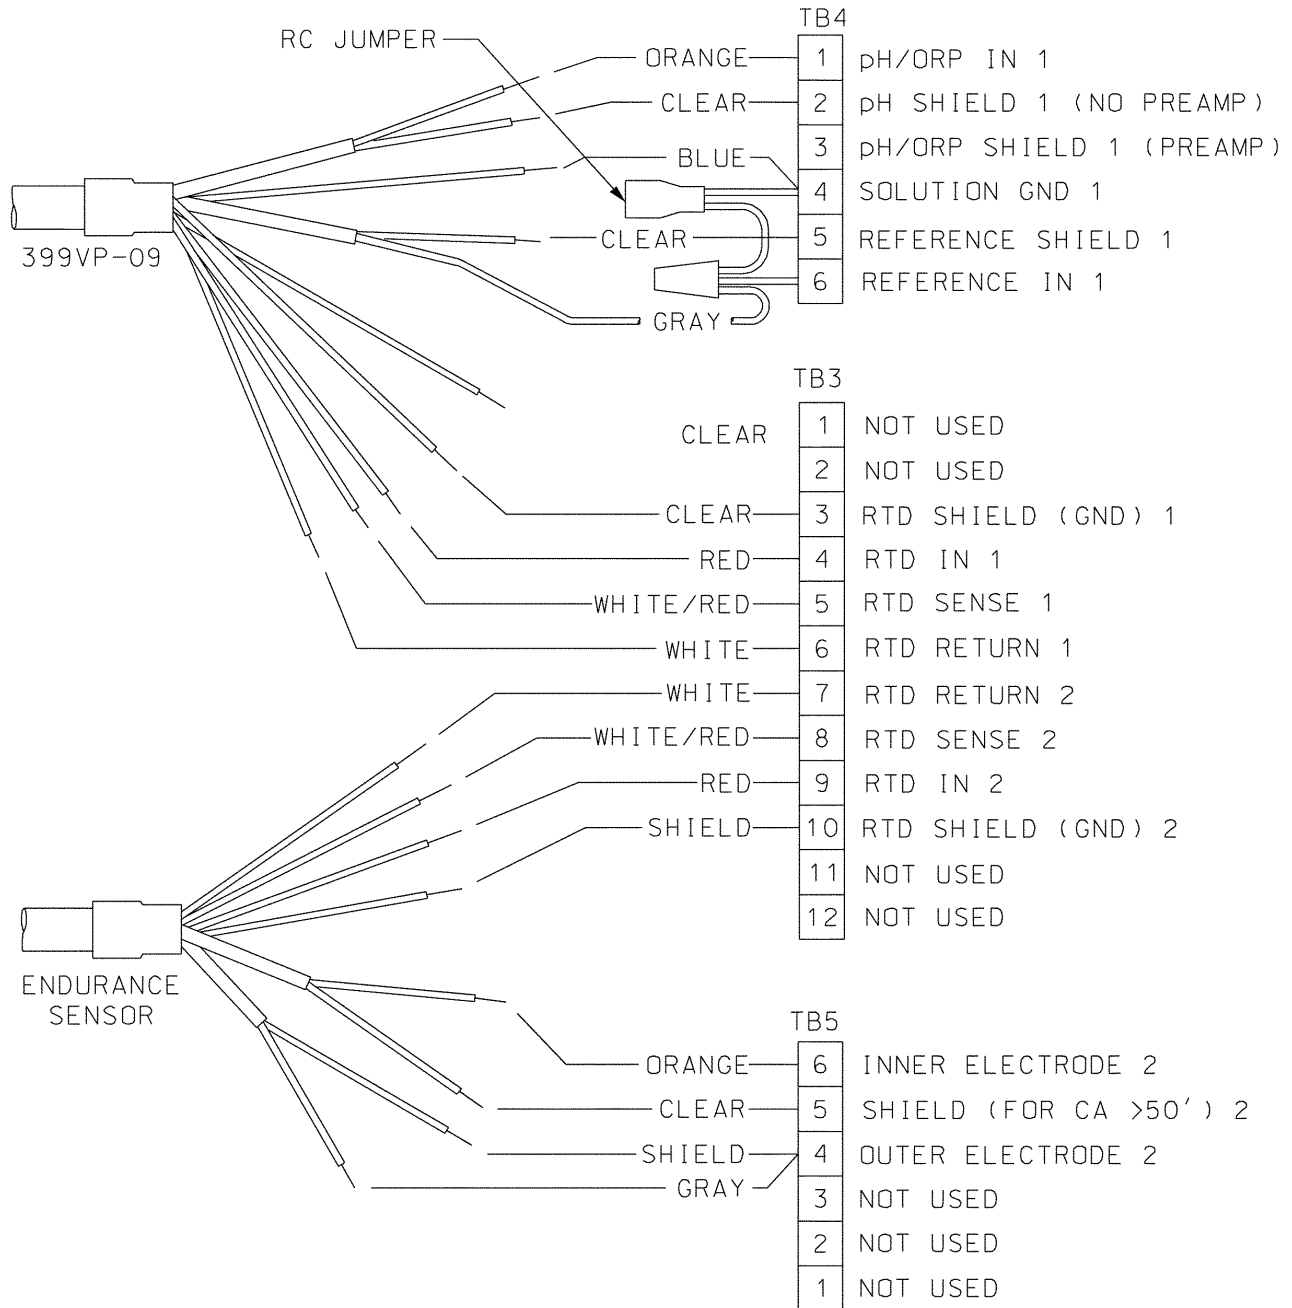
RC JUMPER

399VP-09

ORANGE
CLEAR
BLUE
CLEAR
GRAY

TB4

| | |
|---|---|
| 1 | pH/ORP IN 1 |
| 2 | pH SHIELD 1 (NO PREAMP) |
| 3 | pH/ORP SHIELD 1 (PREAMP) |
| 4 | SOLUTION GND 1 |
| 5 | REFERENCE SHIELD 1 |
| 6 | REFERENCE IN 1 |

CLEAR
CLEAR
RED
WHITE/RED
WHITE
WHITE
WHITE/RED
RED
SHIELD

TB3

| | |
|---|---|
| 1 | NOT USED |
| 2 | NOT USED |
| 3 | RTD SHIELD (GND) 1 |
| 4 | RTD IN 1 |
| 5 | RTD SENSE 1 |
| 6 | RTD RETURN 1 |
| 7 | RTD RETURN 2 |
| 8 | RTD SENSE 2 |
| 9 | RTD IN 2 |
| 10 | RTD SHIELD (GND) 2 |
| 11 | NOT USED |
| 12 | NOT USED |

ENDURANCE SENSOR

ORANGE
CLEAR
SHIELD
GRAY

TB5

| | |
|---|---|
| 6 | INNER ELECTRODE 2 |
| 5 | SHIELD (FOR CA >50') 2 |
| 4 | OUTER ELECTRODE 2 |
| 3 | NOT USED |
| 2 | NOT USED |
| 1 | NOT USED |